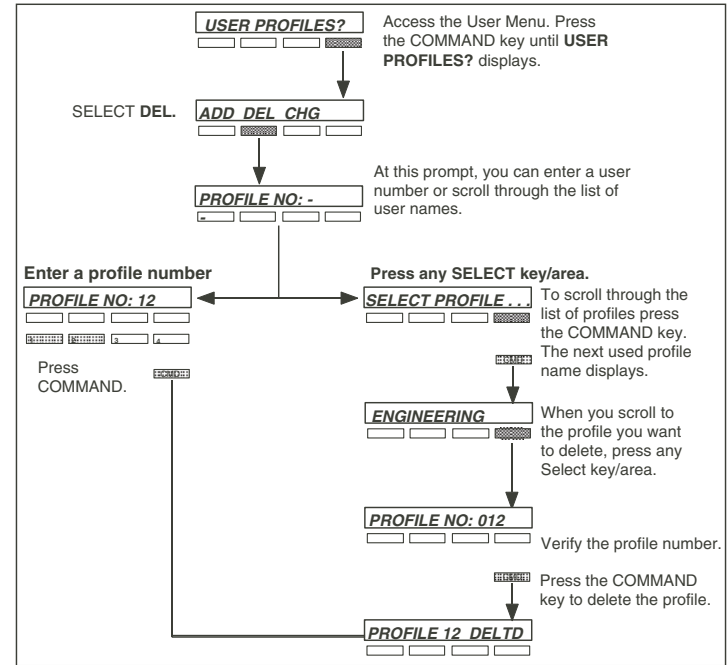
USER PROFILES?

Access the User Menu. Press the COMMAND key until **USER PROFILES?** displays.

SELECT **DEL.**

ADD DEL CHG

At this prompt, you can enter a user number or scroll through the list of user names.

PROFILE NO: -

-

**Enter a profile number**

PROFILE NO: 12

1 2 3 4

Press COMMAND.

CMD

**Press any SELECT key/area.**

SELECT PROFILE . . .

To scroll through the list of profiles press the COMMAND key. The next used profile name displays.

CMD

ENGINEERING

When you scroll to the profile you want to delete, press any Select key/area.

PROFILE NO: 012

Verify the profile number.

CMD

Press the COMMAND key to delete the profile.

PROFILE 12 DELTD